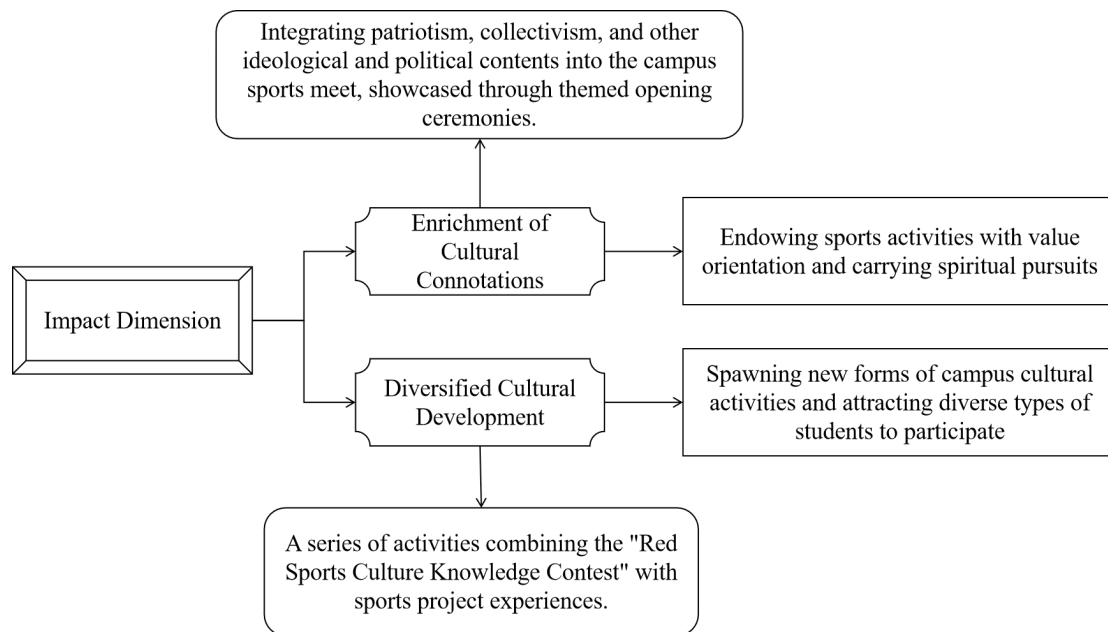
Integrating patriotism, collectivism, and other ideological and political contents into the campus sports meet, showcased through themed opening ceremonies.

Impact Dimension

Enrichment of Cultural Connotations

Endowing sports activities with value orientation and carrying spiritual pursuits

Diversified Cultural Development

Spawning new forms of campus cultural activities and attracting diverse types of students to participate

A series of activities combining the "Red Sports Culture Knowledge Contest" with sports project experiences.